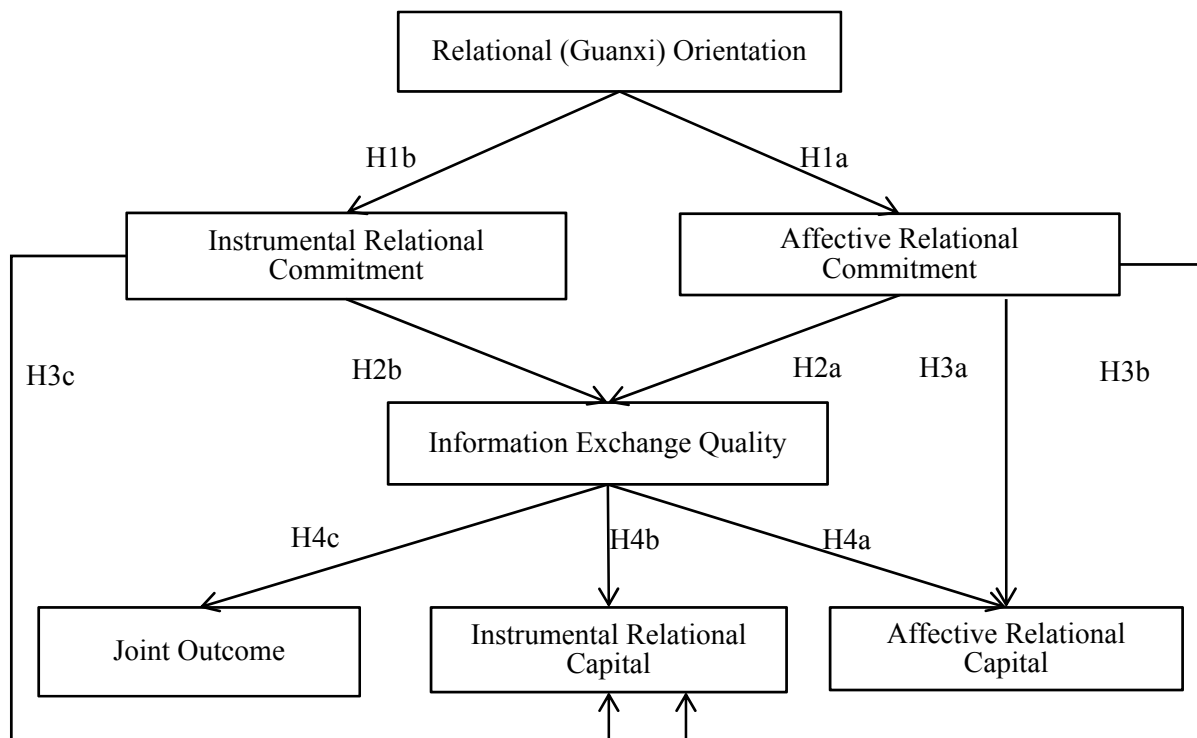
Relational (Guanxi) Orientation

H1b

H1a

Instrumental Relational Commitment

Affective Relational Commitment

H3c

H2b

H2a

H3a

H3b

Information Exchange Quality

H4c

H4b

H4a

Joint Outcome

Instrumental Relational Capital

Affective Relational Capital